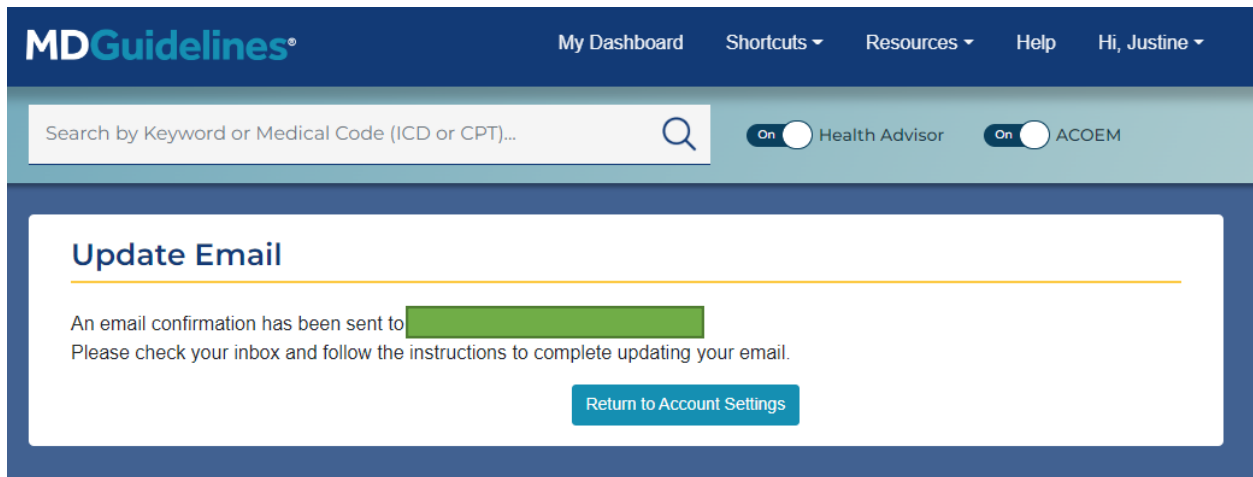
MDGuidelines®

My Dashboard Shortcuts Resources Help Hi, Justine

Search by Keyword or Medical Code (ICD or CPT)...

On Health Advisor On ACOEM

Update Email

An email confirmation has been sent to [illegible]
Please check your inbox and follow the instructions to complete updating your email.

Return to Account Settings